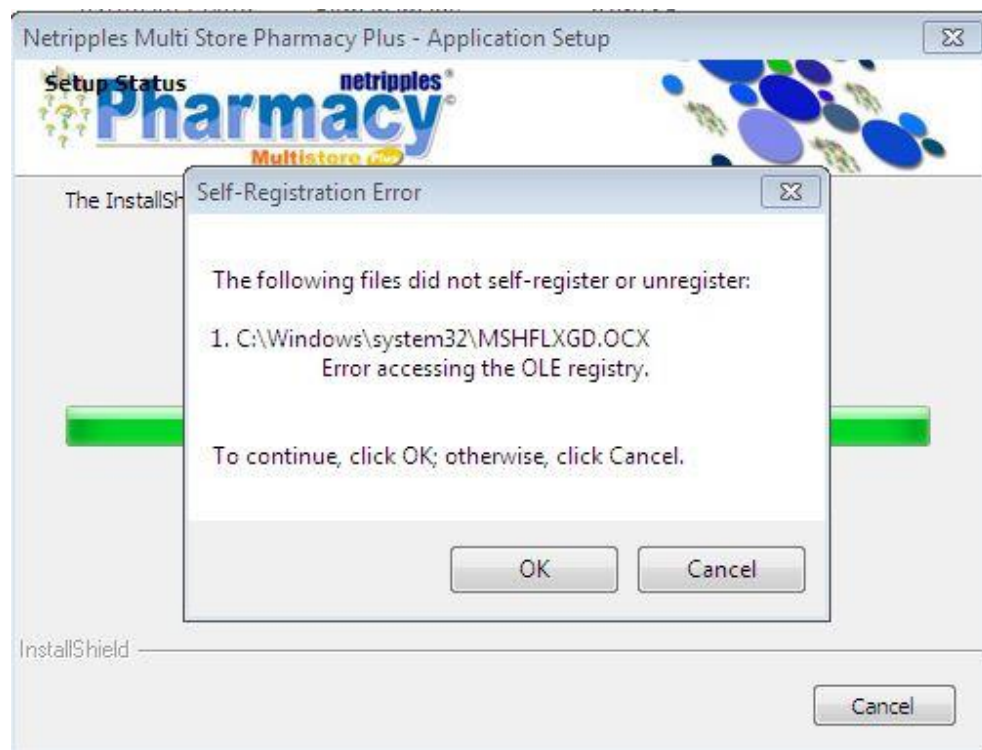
Netripples Multi Store Pharmacy Plus - Application Setup

Setup Status

netripples®

Pharmacy©

Multistore

The InstallSh

Self-Registration Error

The following files did not self-register or unregister:

1. C:\Windows\system32\MSHFLXGD.OCX
Error accessing the OLE registry.

To continue, click OK; otherwise, click Cancel.

OK

Cancel

InstallShield

Cancel